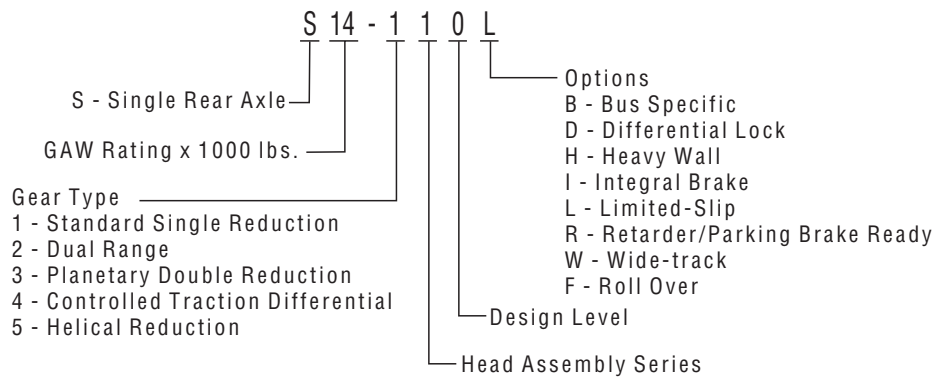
S 14 - 1 1 0 L

S - Single Rear Axle

GAW Rating x 1000 lbs.

Gear Type
1 - Standard Single Reduction
2 - Dual Range
3 - Planetary Double Reduction
4 - Controlled Traction Differential
5 - Helical Reduction

Options
B - Bus Specific
D - Differential Lock
H - Heavy Wall
I - Integral Brake
L - Limited-Slip
R - Retarder/Parking Brake Ready
W - Wide-track
F - Roll Over

Design Level

Head Assembly Series